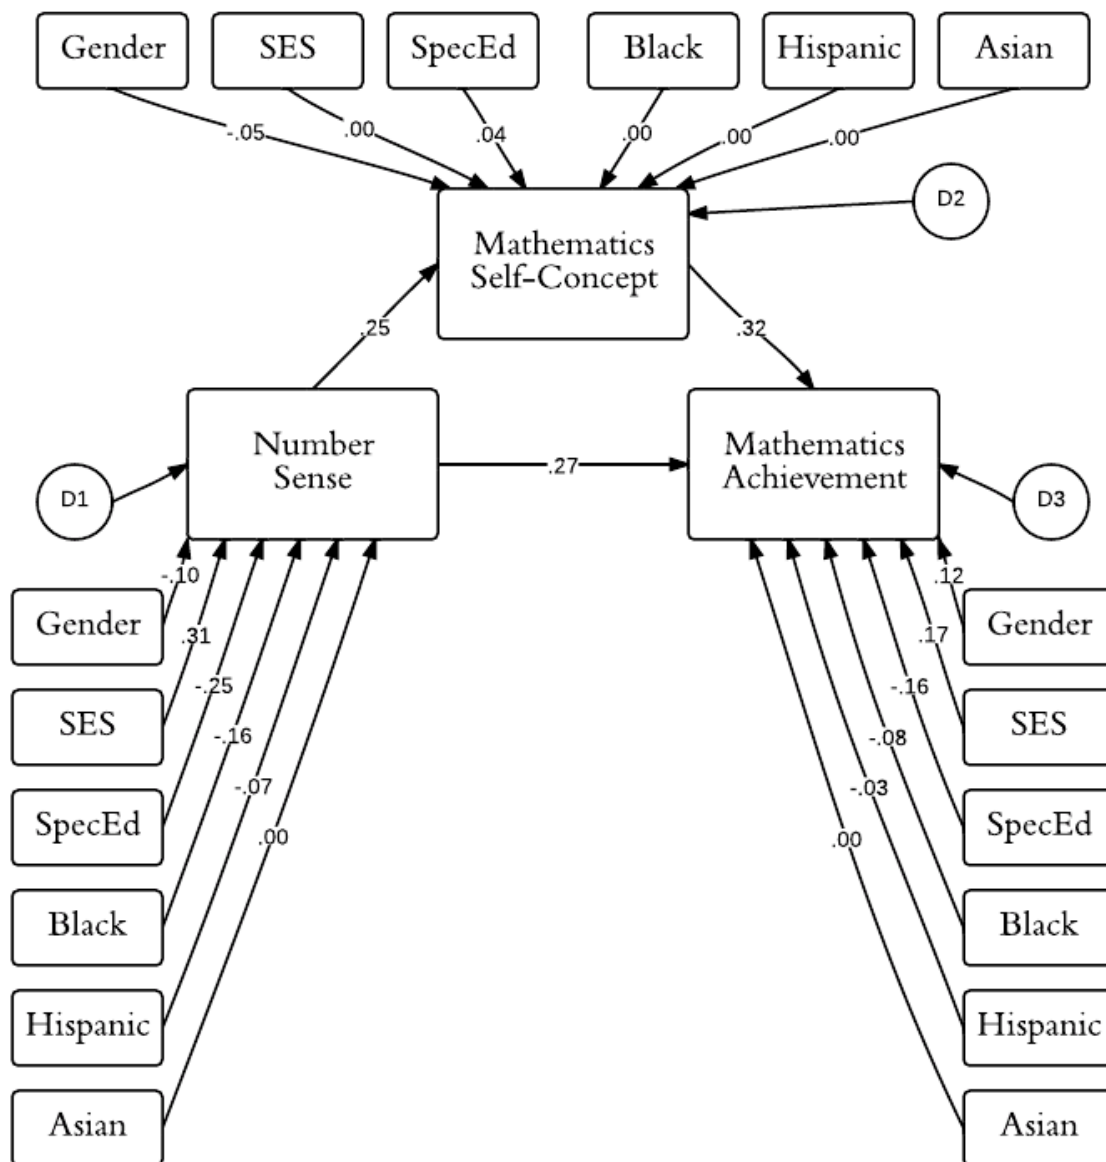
Gender
SES
SpecEd
Black
Hispanic
Asian

-.05
.00
.04
.00
.00
.00

D2

Mathematics Self-Concept

.25
.32

Number Sense

.27

Mathematics Achievement

D1
D3

-.10
.31
-.25
-.16
-.07
.00

Gender
SES
SpecEd
Black
Hispanic
Asian

.12
.17
-.16
-.08
-.03
.00

Gender
SES
SpecEd
Black
Hispanic
Asian